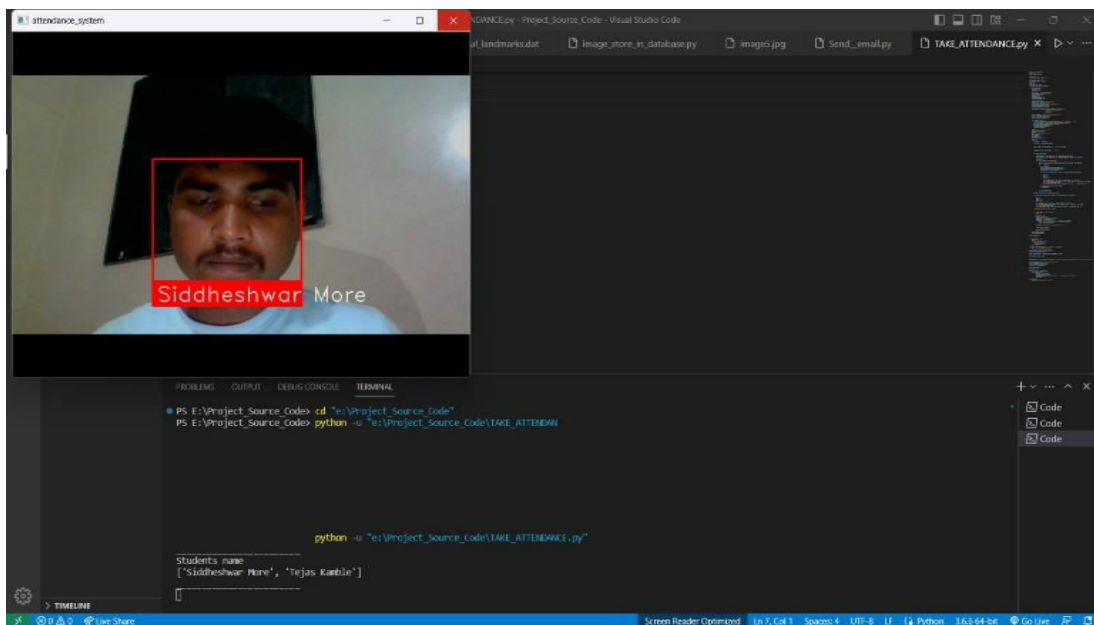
attendance_system

NDANCE.py - Project_Source_Code - Visual Studio Code

al_landmarks.dat
image_store_in_database.py
image5.jpg
Send_email.py
TAKE_ATTENDANCE.py

Siddheshwar More

PROBLEMS OUTPUT DEBUG CONSOLE TERMINAL

PS E:\Project_Source_Code> cd "e:\Project_Source_Code"
PS E:\Project_Source_Code> python -u "e:\Project_Source_Code\TAKE_ATTENDAN

python -u "e:\Project_Source_Code\TAKE_ATTENDANCE.py"

Students name
['Siddheshwar More', 'Tejas Kamble']

Code
Code
Code

> TIMELINE

⊗ 0 ⚠ 0 Live Share

Screen Reader Optimized Ln 7, Col 1 Spaces: 4 UTF-8 LF Python 3.6.6 64-bit Go Live